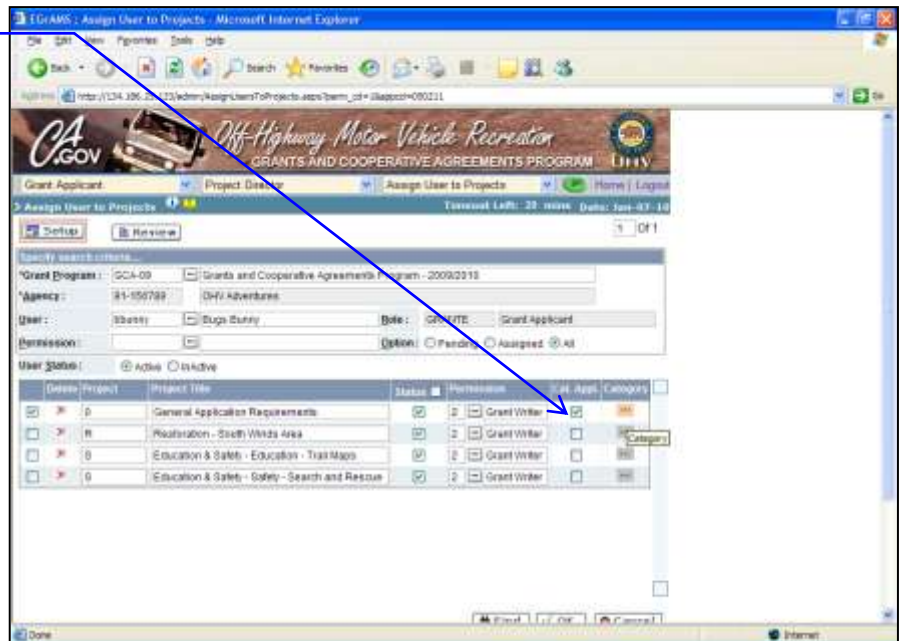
EGrAMS : Assign User to Projects - Microsoft Internet Explorer

File Edit View Favorites Tools Help

Back Search Favorites

Address http://134.186.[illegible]/edmin/AssignUsersToProjects.aspx?perm_cd=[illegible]

CA.GOV Off-Highway Motor Vehicle Recreation GRANTS AND COOPERATIVE AGREEMENTS PROGRAM OHV

Grant Applicant | Project Desktop | Assign User to Projects | Home | Logout

Assign User to Projects | Timeout Left: 20 mins Date: Jan-07-10

Setup | Review | 1 Of 1

Specify search criteria

*Grant Program : GCA-09 Grants and Cooperative Agreements Program - 2009/2010

*Agency : 81-150789 OHV Adventures

User : bbunny Bugs Bunny Role : GRANTE Grant Applicant

Permission : Option : Pending Assigned All

User Status : Active Inactive

| | Delete | Project | Project Title | Status | Permission | Cat. Appl. | Category |
|---|---|---|---|---|---|---|---|
| ☑ | | 0 | General Application Requirements | ☑ | 2 Grant Writer | ☑ | |
| ☐ | | R | Restoration - South Winds Area | ☑ | 2 Grant Writer | ☐ | Category |
| ☐ | | S | Education & Safety - Education - Trail Maps | ☑ | 2 Grant Writer | ☐ | |
| ☐ | | S | Education & Safety - Safety - Search and Rescue | ☑ | 2 Grant Writer | ☐ | |

Find | OK | Cancel

Done | Internet